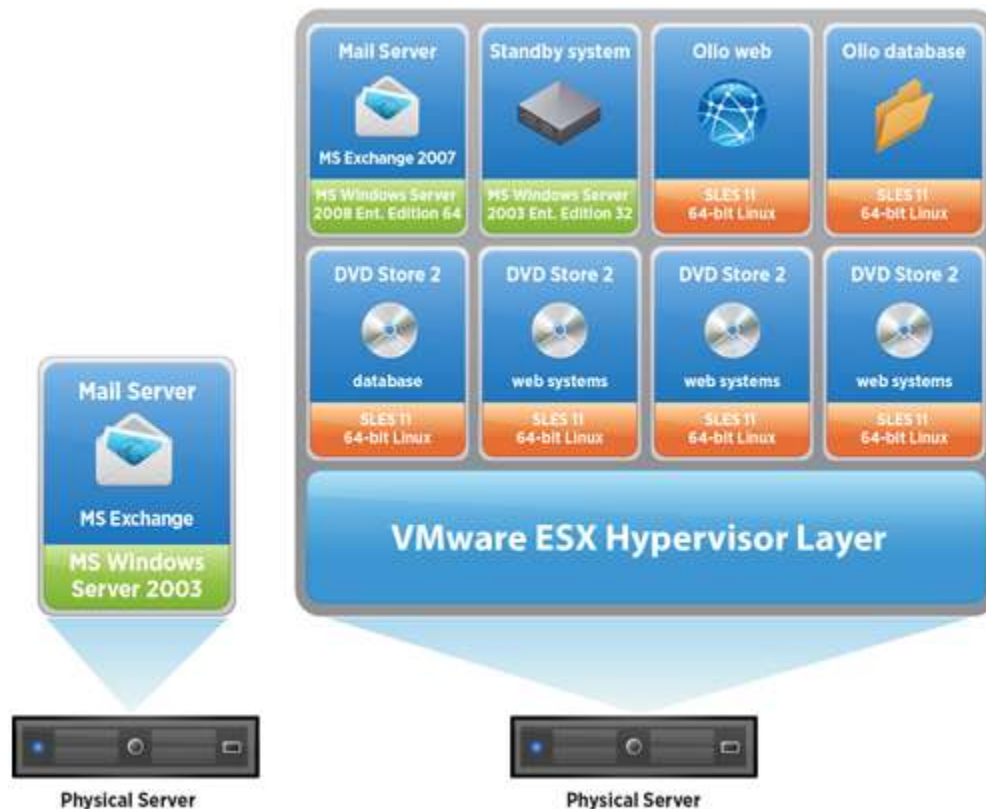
Mail Server

MS Exchange

MS Windows Server 2003

Physical Server

Mail Server

MS Exchange 2007

MS Windows Server 2008 Ent. Edition 64

Standby system

MS Windows Server 2003 Ent. Edition 32

Olio web

SLES 11 64-bit Linux

Olio database

SLES 11 64-bit Linux

DVD Store 2

database

SLES 11 64-bit Linux

DVD Store 2

web systems

SLES 11 64-bit Linux

DVD Store 2

web systems

SLES 11 64-bit Linux

DVD Store 2

web systems

SLES 11 64-bit Linux

VMware ESX Hypervisor Layer

Physical Server